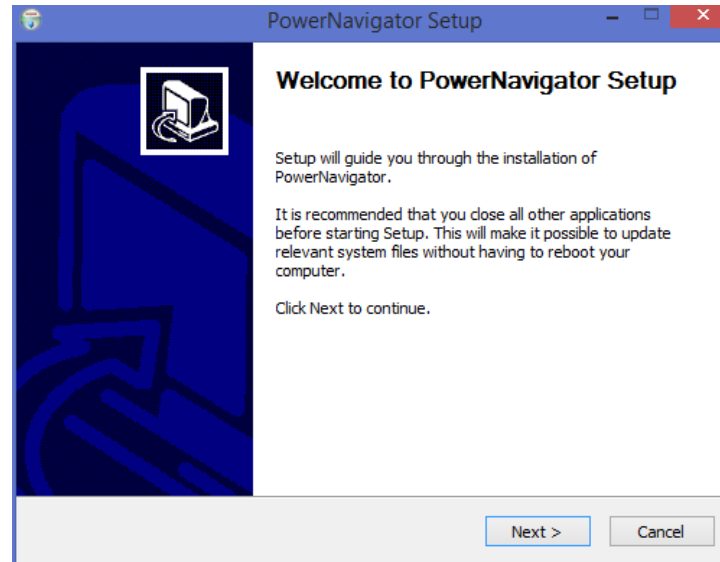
PowerNavigator Setup

Welcome to PowerNavigator Setup

Setup will guide you through the installation of PowerNavigator.

It is recommended that you close all other applications before starting Setup. This will make it possible to update relevant system files without having to reboot your computer.

Click Next to continue.

Next >

Cancel